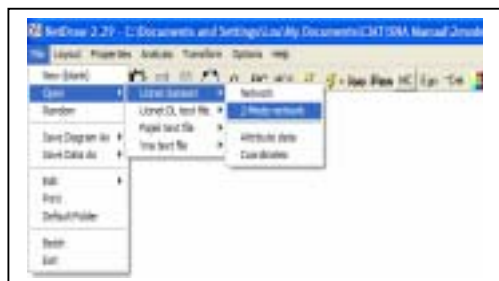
NetDraw 2.29 - C:\Documents and Settings\Lou\My Documents\CMTSNA Manual\2mode

File Layout Properties Analysis Transform Options Help

New (blank)
Open
Random
Save Diagram As
Save Data As
Edit
Print
Default Folder
Reset
Exit

Ucinet dataset
Ucinet DL text file
Pajek text file
Vna text file

Network
2-Mode network
Attribute data
Coordinates

Ego Rew HC Eqv Cmt